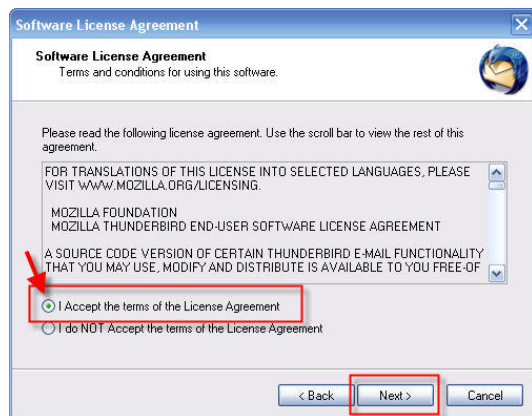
Software License Agreement

Software License Agreement
Terms and conditions for using this software.

Please read the following license agreement. Use the scroll bar to view the rest of this agreement.

FOR TRANSLATIONS OF THIS LICENSE INTO SELECTED LANGUAGES, PLEASE VISIT WWW.MOZILLA.ORG/LICENSING.

MOZILLA FOUNDATION
MOZILLA THUNDERBIRD END-USER SOFTWARE LICENSE AGREEMENT

A SOURCE CODE VERSION OF CERTAIN THUNDERBIRD E-MAIL FUNCTIONALITY THAT YOU MAY USE, MODIFY AND DISTRIBUTE IS AVAILABLE TO YOU FREE-OF

I Accept the terms of the License Agreement
I do NOT Accept the terms of the License Agreement

< Back
Next >
Cancel